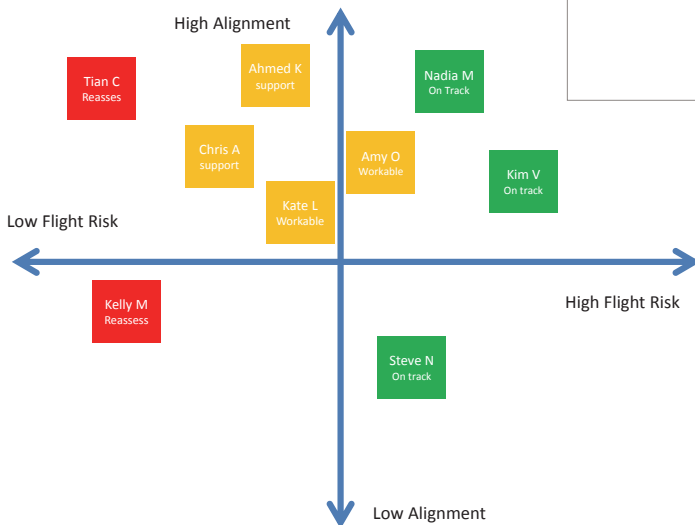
High Alignment

Tian C
Reasses

Ahmed K
support

Nadia M
On Track

Chris A
support

Amy O
Workable

Kim V
On track

Kate L
Workable

Low Flight Risk

Kelly M
Reassess

High Flight Risk

Steve N
On track

Low Alignment